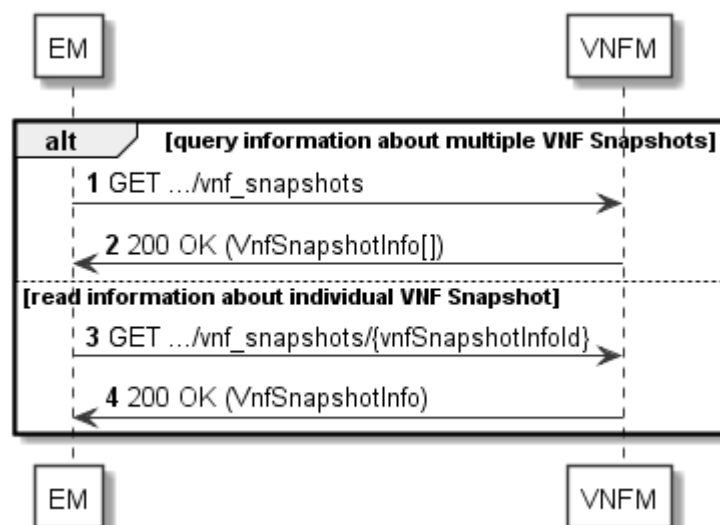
EM

VNFM

alt [query information about multiple VNF Snapshots]

1 GET …/vnf_snapshots

2 200 OK (VnfSnapshotInfo[])

[read information about individual VNF Snapshot]

3 GET …/vnf_snapshots/{vnfSnapshotInfoId}

4 200 OK (VnfSnapshotInfo)

EM

VNFM